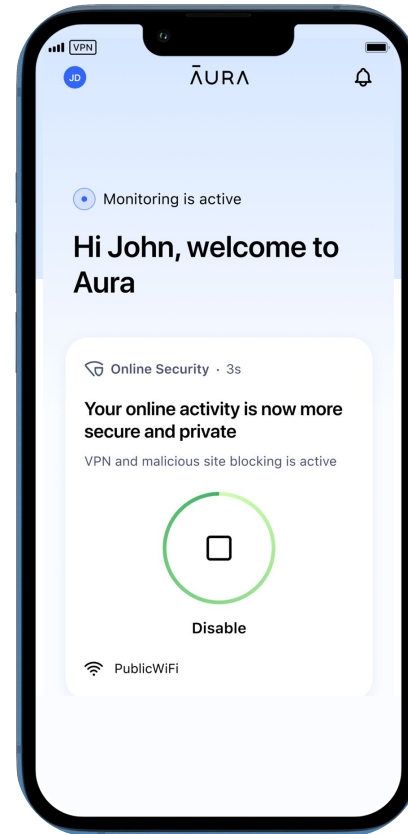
VPN

JD

ĀURA

Monitoring is active

Hi John, welcome to Aura

Online Security · 3s

Your online activity is now more secure and private

VPN and malicious site blocking is active

Disable

PublicWiFi